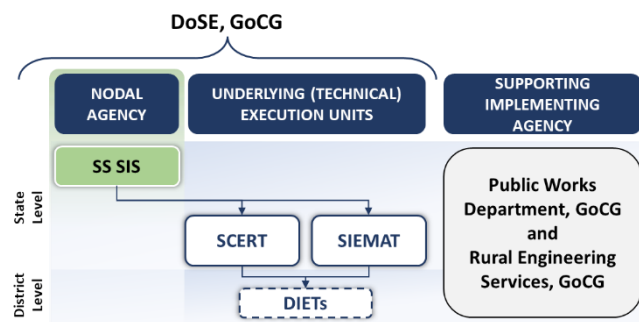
DoSE, GoCG

NODAL AGENCY

UNDERLYING (TECHNICAL) EXECUTION UNITS

SUPPORTING IMPLEMENTING AGENCY

State Level

SS SIS

SCERT

SIEMAT

Public Works Department, GoCG and Rural Engineering Services, GoCG

District Level

DIETs